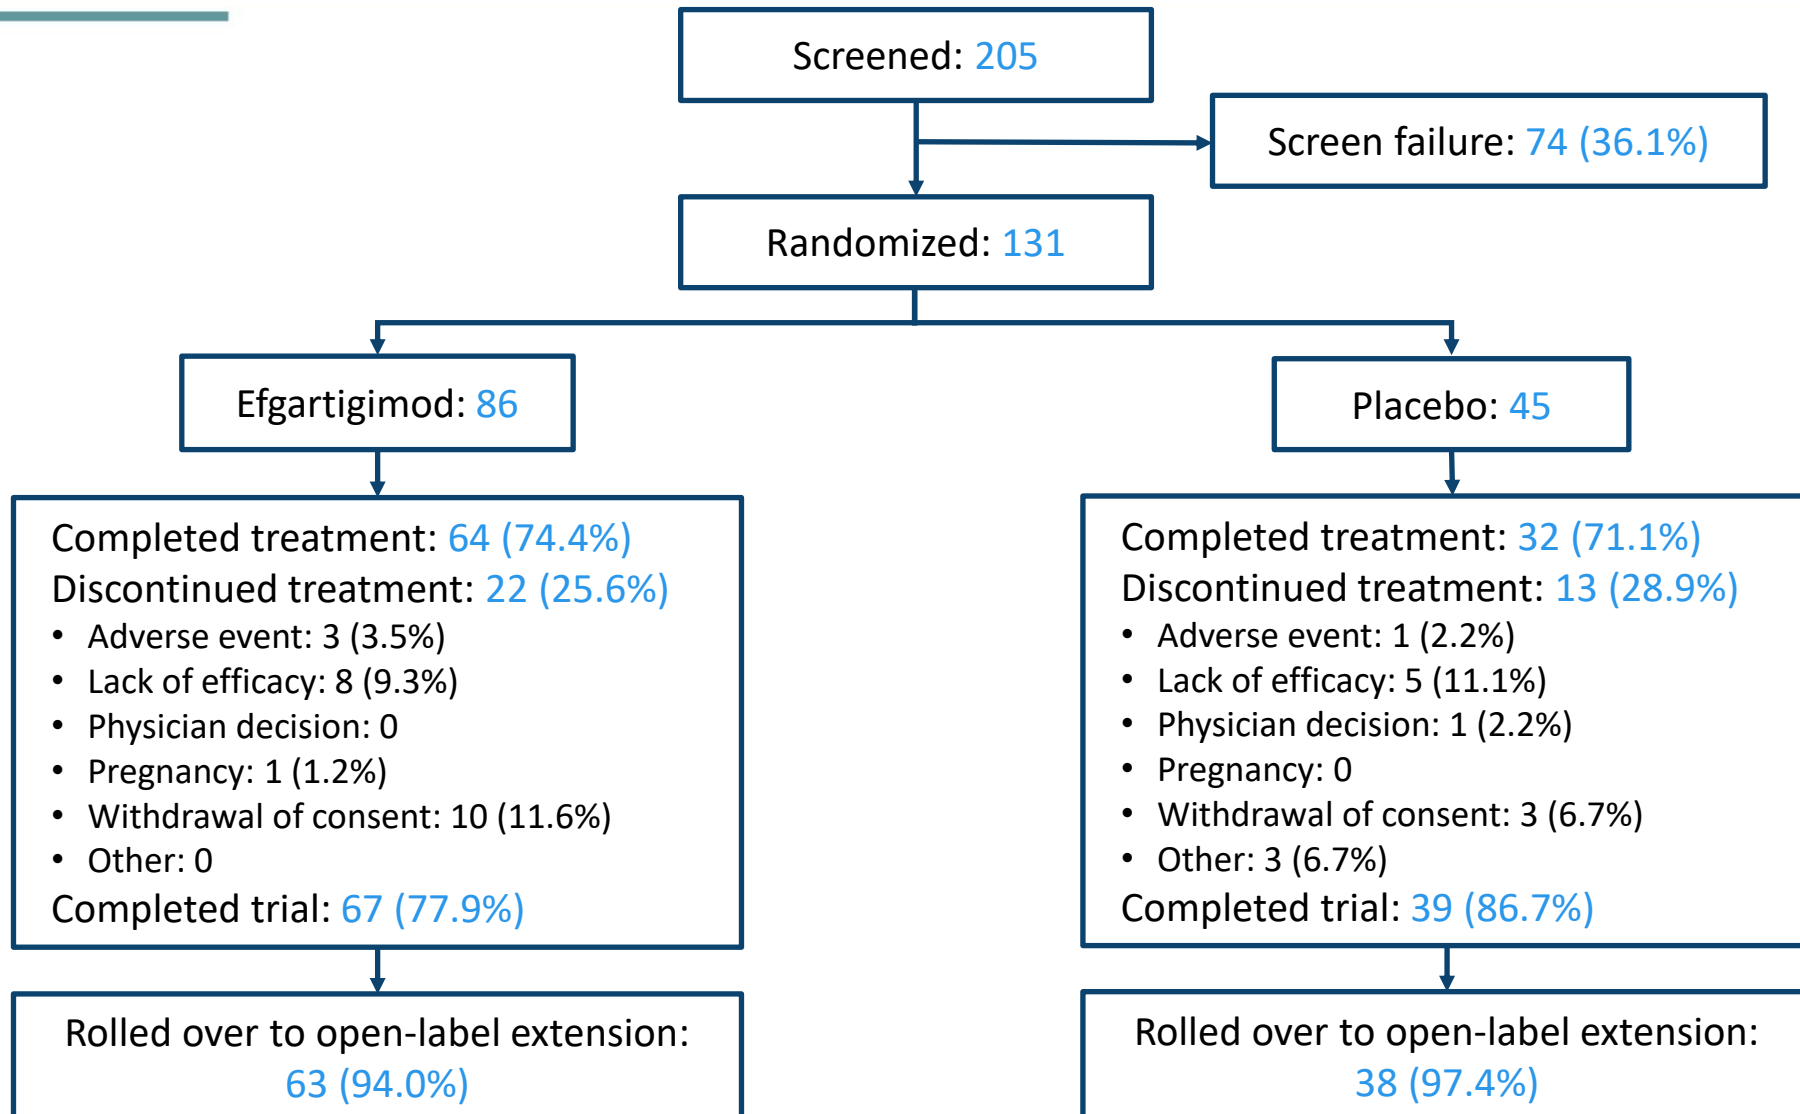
Screened: 205

Screen failure: 74 (36.1%)

Randomized: 131

Efgartigimod: 86

Placebo: 45

Completed treatment: 64 (74.4%)
Discontinued treatment: 22 (25.6%)
- Adverse event: 3 (3.5%)
- Lack of efficacy: 8 (9.3%)
- Physician decision: 0
- Pregnancy: 1 (1.2%)
- Withdrawal of consent: 10 (11.6%)
- Other: 0
Completed trial: 67 (77.9%)

Completed treatment: 32 (71.1%)
Discontinued treatment: 13 (28.9%)
- Adverse event: 1 (2.2%)
- Lack of efficacy: 5 (11.1%)
- Physician decision: 1 (2.2%)
- Pregnancy: 0
- Withdrawal of consent: 3 (6.7%)
- Other: 3 (6.7%)
Completed trial: 39 (86.7%)

Rolled over to open-label extension: 63 (94.0%)

Rolled over to open-label extension: 38 (97.4%)